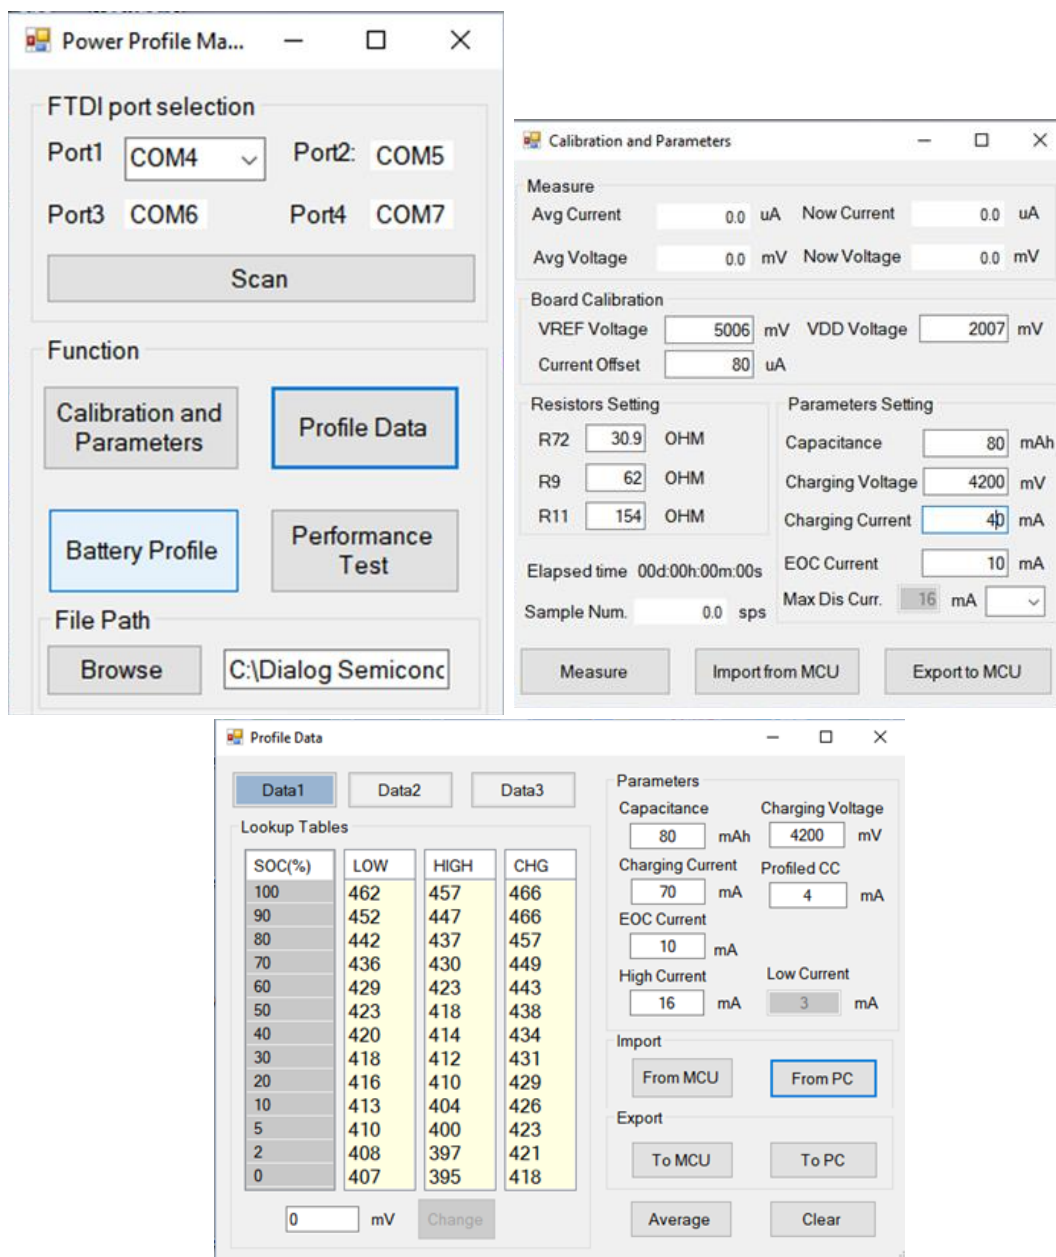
Power Profile Ma...

FTDI port selection

Port1 COM4

Port2: COM5

Port3 COM6

Port4 COM7

Scan

Function

Calibration and Parameters

Profile Data

Battery Profile

Performance Test

File Path

Browse

C:\Dialog Semicond

Calibration and Parameters

Measure

Avg Current 0.0 uA

Now Current 0.0 uA

Avg Voltage 0.0 mV

Now Voltage 0.0 mV

Board Calibration

VREF Voltage 5006 mV

VDD Voltage 2007 mV

Current Offset 80 uA

Resistors Setting

R72 30.9 OHM

R9 62 OHM

R11 154 OHM

Parameters Setting

Capacitance 80 mAh

Charging Voltage 4200 mV

Charging Current 40 mA

EOC Current 10 mA

Max Dis Curr. 16 mA

Elapsed time 00d:00h:00m:00s

Sample Num. 0.0 sps

Measure

Import from MCU

Export to MCU

Profile Data

Data1 Data2 Data3

Lookup Tables

| SOC(%) | LOW | HIGH | CHG |
|---|---|---|---|
| 100 | 462 | 457 | 466 |
| 90 | 452 | 447 | 466 |
| 80 | 442 | 437 | 457 |
| 70 | 436 | 430 | 449 |
| 60 | 429 | 423 | 443 |
| 50 | 423 | 418 | 438 |
| 40 | 420 | 414 | 434 |
| 30 | 418 | 412 | 431 |
| 20 | 416 | 410 | 429 |
| 10 | 413 | 404 | 426 |
| 5 | 410 | 400 | 423 |
| 2 | 408 | 397 | 421 |
| 0 | 407 | 395 | 418 |

0 mV Change

Parameters

Capacitance 80 mAh

Charging Voltage 4200 mV

Charging Current 70 mA

Profiled CC 4 mA

EOC Current 10 mA

High Current 16 mA

Low Current 3 mA

Import

From MCU

From PC

Export

To MCU

To PC

Average

Clear